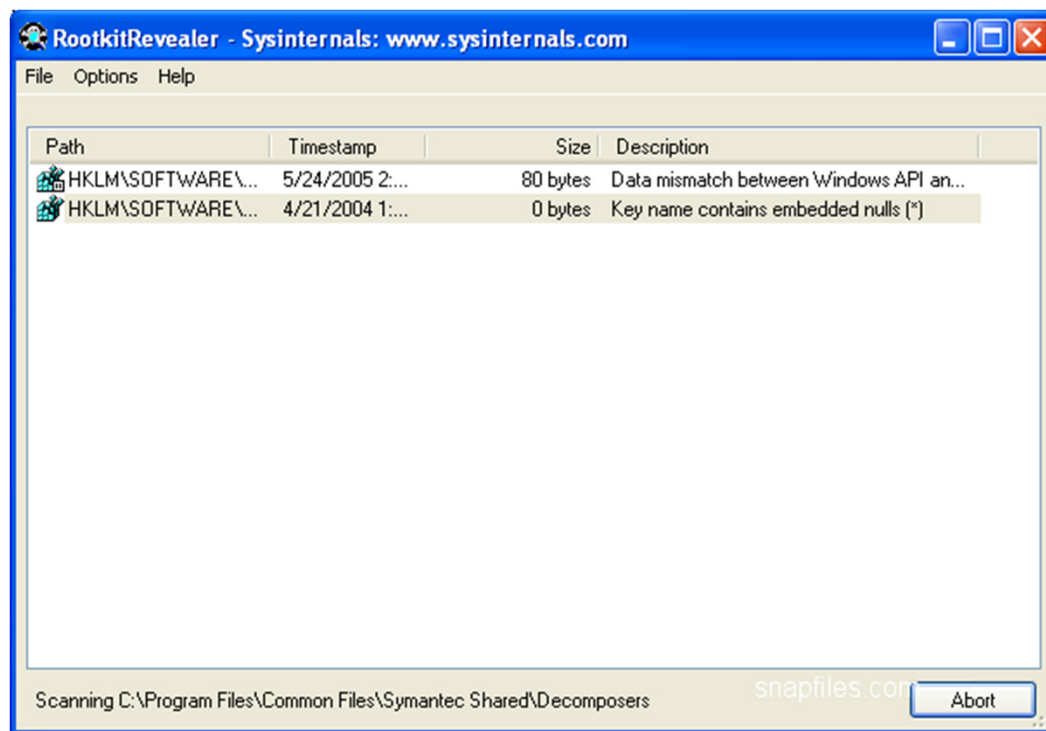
RootkitRevealer - Sysinternals: www.sysinternals.com

File Options Help

| Path | Timestamp | Size | Description |
|---|---|---|---|
| HKLM\SOFTWARE\... | 5/24/2005 2:... | 80 bytes | Data mismatch between Windows API an... |
| HKLM\SOFTWARE\... | 4/21/2004 1:... | 0 bytes | Key name contains embedded nulls (*) |

Scanning C:\Program Files\Common Files\Symantec Shared\Decomposers

snapfiles.com

Abort